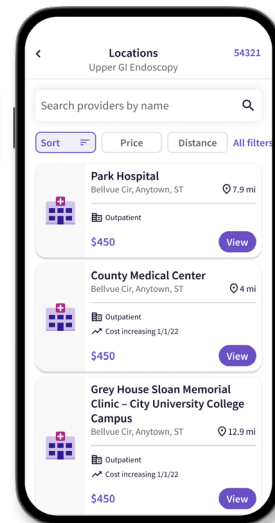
Locations
Upper GI Endoscopy
54321

Search providers by name

Sort
Price
Distance
All filters

Park Hospital
Bellvue Cir, Anytown, ST
7.9 mi
Outpatient
$450
View

County Medical Center
Bellvue Cir, Anytown, ST
4 mi
Outpatient
Cost increasing 1/1/22
$450
View

Grey House Sloan Memorial Clinic – City University College Campus
Bellvue Cir, Anytown, ST
12.9 mi
Outpatient
Cost increasing 1/1/22
$450
View